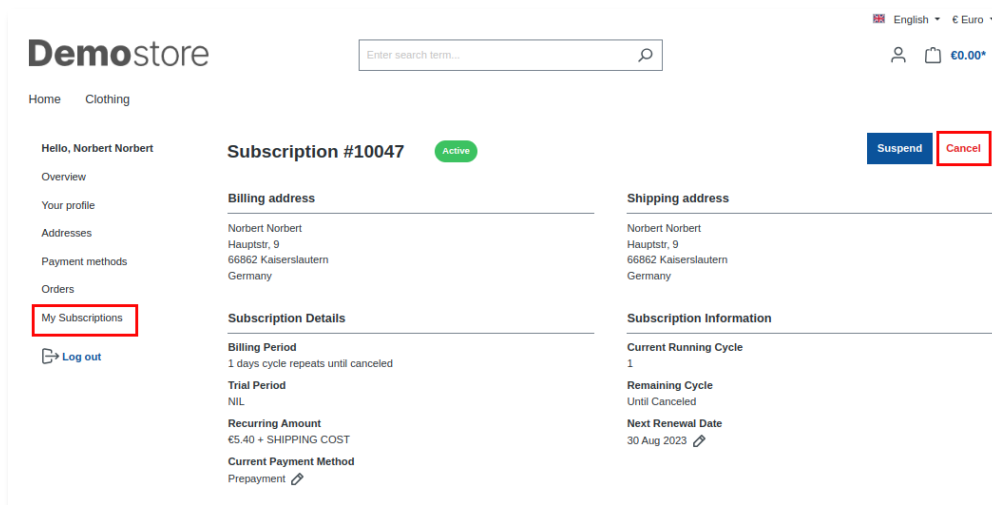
English ▾ € Euro ▾

Demostore

Enter search term...

€0.00*

Home Clothing

Hello, Norbert Norbert

Overview

Your profile

Addresses

Payment methods

Orders

My Subscriptions

Log out

Subscription #10047

Active

Suspend

Cancel

Billing address

Norbert Norbert
Hauptstr, 9
66862 Kaiserslautern
Germany

Shipping address

Norbert Norbert
Hauptstr, 9
66862 Kaiserslautern
Germany

Subscription Details

Billing Period
1 days cycle repeats until canceled

Trial Period
NIL

Recurring Amount
€5.40 + SHIPPING COST

Current Payment Method
Prepayment

Subscription Information

Current Running Cycle
1

Remaining Cycle
Until Canceled

Next Renewal Date
30 Aug 2023